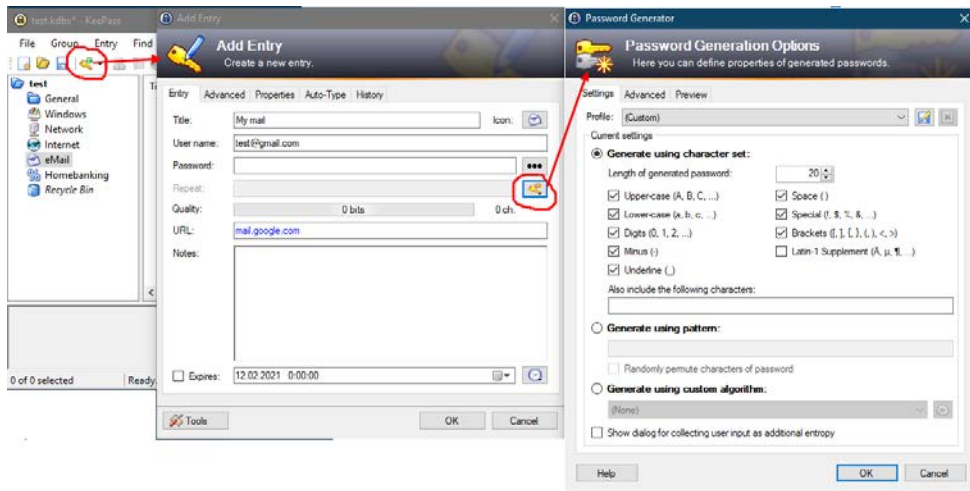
test.kdbx* - KeePass

File Group Entry Find

test
General
Windows
Network
Internet
eMail
Homebanking
Recycle Bin

0 of 0 selected Ready.

Add Entry

Add Entry
Create a new entry.

Entry Advanced Properties Auto-Type History

Title: My mail Icon:
User name: test@gmail.com
Password: •••
Repeat:
Quality: 0 bits 0 ch.
URL: mail.google.com
Notes:

Expires: 12.02.2021 0:00:00

Tools OK Cancel

Password Generator

Password Generation Options
Here you can define properties of generated passwords.

Settings Advanced Preview

Profile: (Custom)

Current settings

Generate using character set:
Length of generated password: 20
Upper-case (A, B, C, ...)
Space ( )
Lower-case (a, b, c, ...)
Special (!, $, %, &, ...)
Digits (0, 1, 2, ...)
Brackets ([, ], {, }, (, ), <, >)
Minus (-)
Latin-1 Supplement (Ä, µ, ¶, ...)
Underline (_)
Also include the following characters:

Generate using pattern:
Randomly permute characters of password

Generate using custom algorithm:
(None)

Show dialog for collecting user input as additional entropy

Help OK Cancel